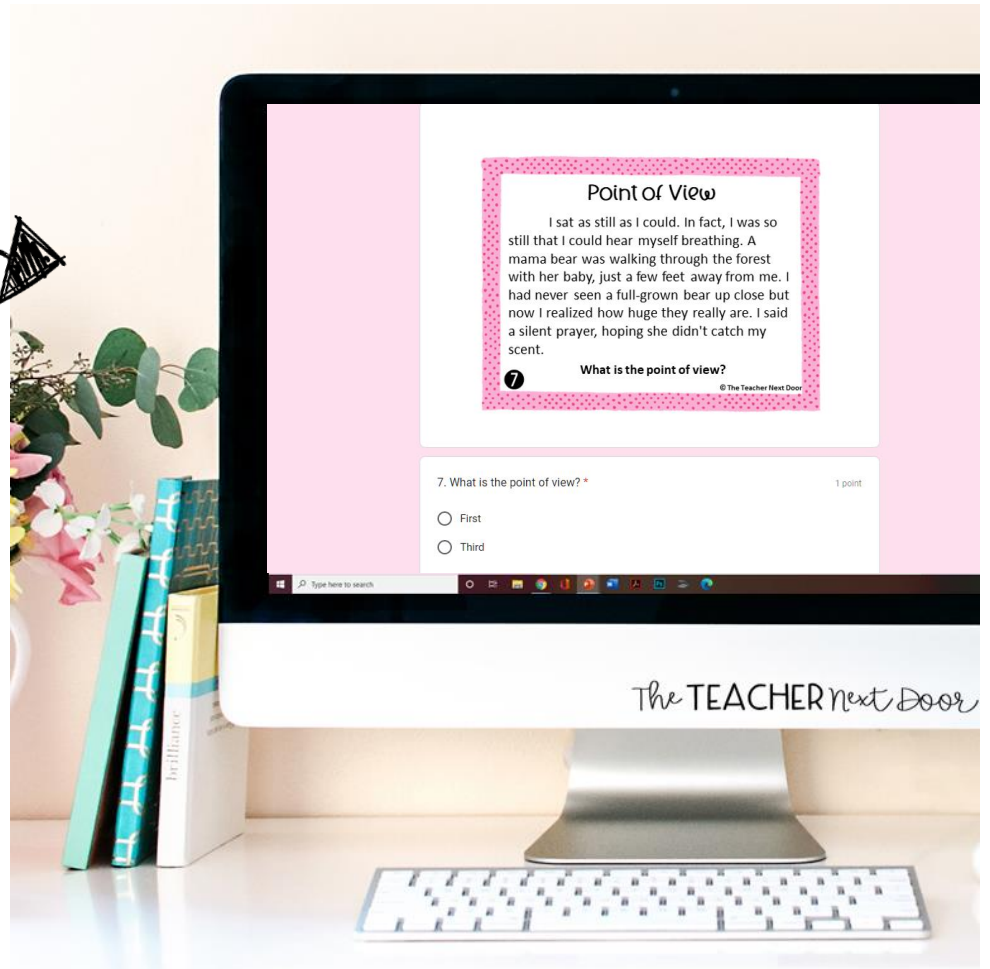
Point of View

I sat as still as I could. In fact, I was so still that I could hear myself breathing. A mama bear was walking through the forest with her baby, just a few feet away from me. I had never seen a full-grown bear up close but now I realized how huge they really are. I said a silent prayer, hoping she didn't catch my scent.

What is the point of view?

7

© The Teacher Next Door

7. What is the point of view? *

1 point

First

Third

Type here to search

brilliance

The TEACHER Next Door